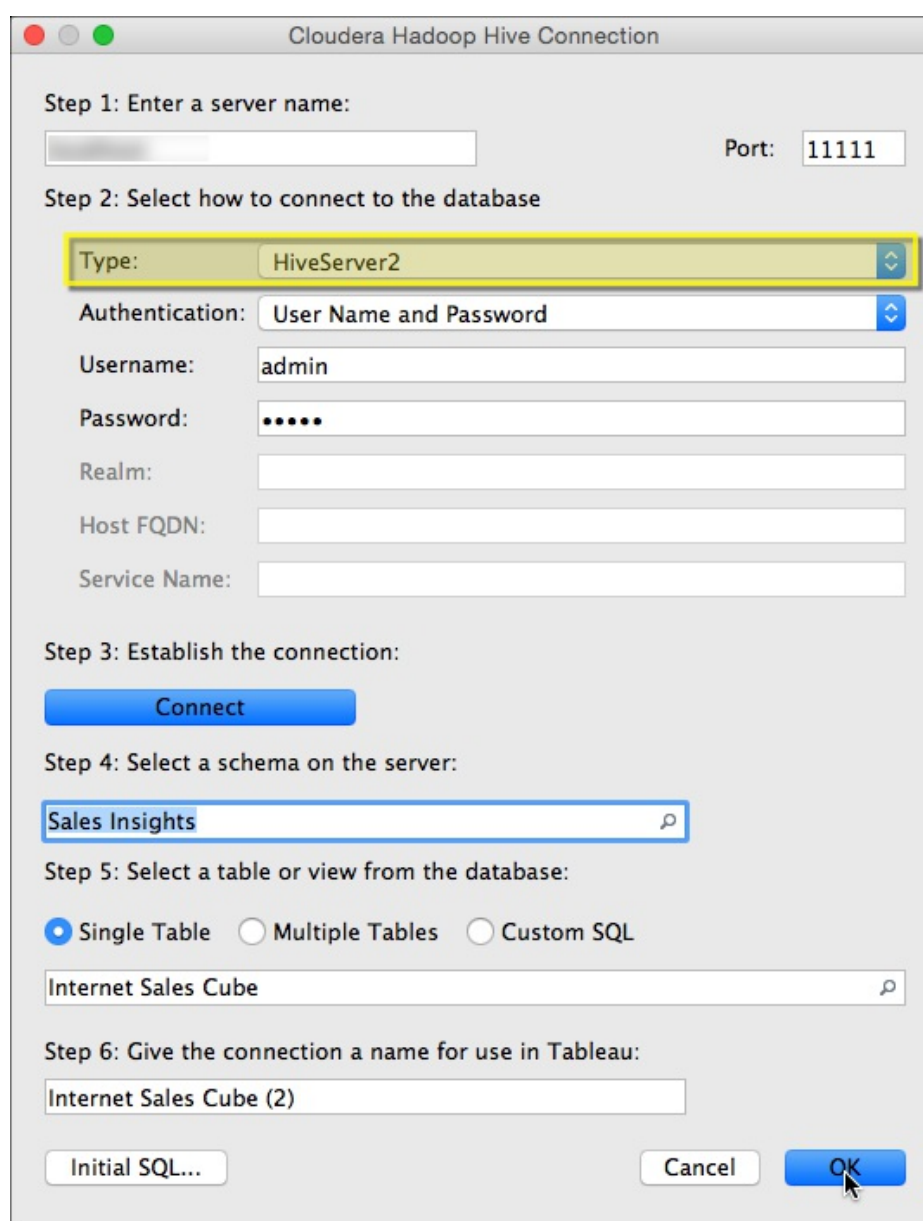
Cloudera Hadoop Hive Connection

Step 1: Enter a server name:

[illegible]

Port: 11111

Step 2: Select how to connect to the database

Type: HiveServer2

Authentication: User Name and Password

Username: admin

Password: •••••

Realm:

Host FQDN:

Service Name:

Step 3: Establish the connection:

Connect

Step 4: Select a schema on the server:

Sales Insights

Step 5: Select a table or view from the database:

Single Table Multiple Tables Custom SQL

Internet Sales Cube

Step 6: Give the connection a name for use in Tableau:

Internet Sales Cube (2)

Initial SQL...

Cancel

OK